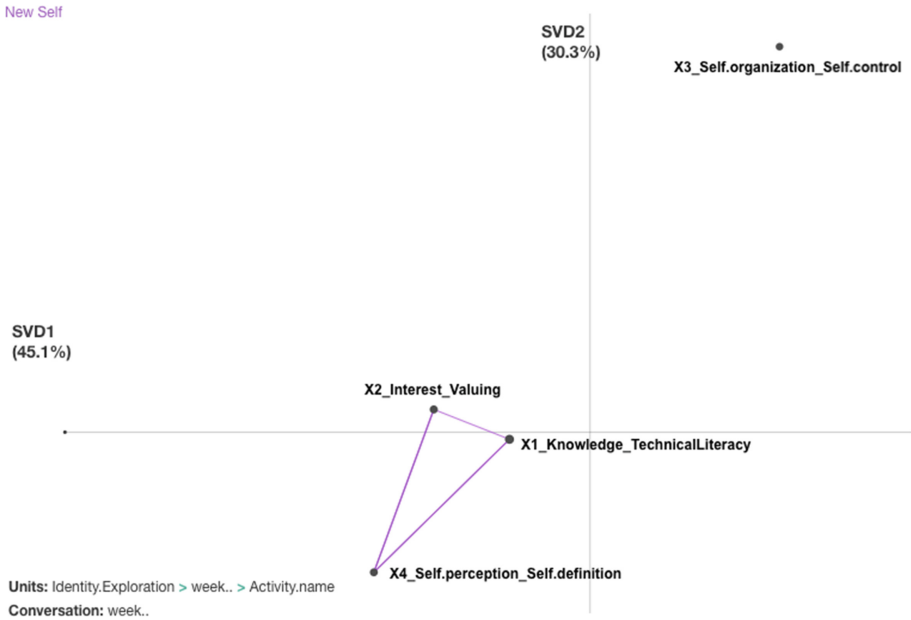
New Self

SVD2
(30.3%)

X3_Self.organization_Self.control

SVD1
(45.1%)

X2_Interest_Valuing

X1_Knowledge_TechnicalLiteracy

X4_Self.perception_Self.definition

Units: Identity.Exploration > week.. > Activity.name
Conversation: week..